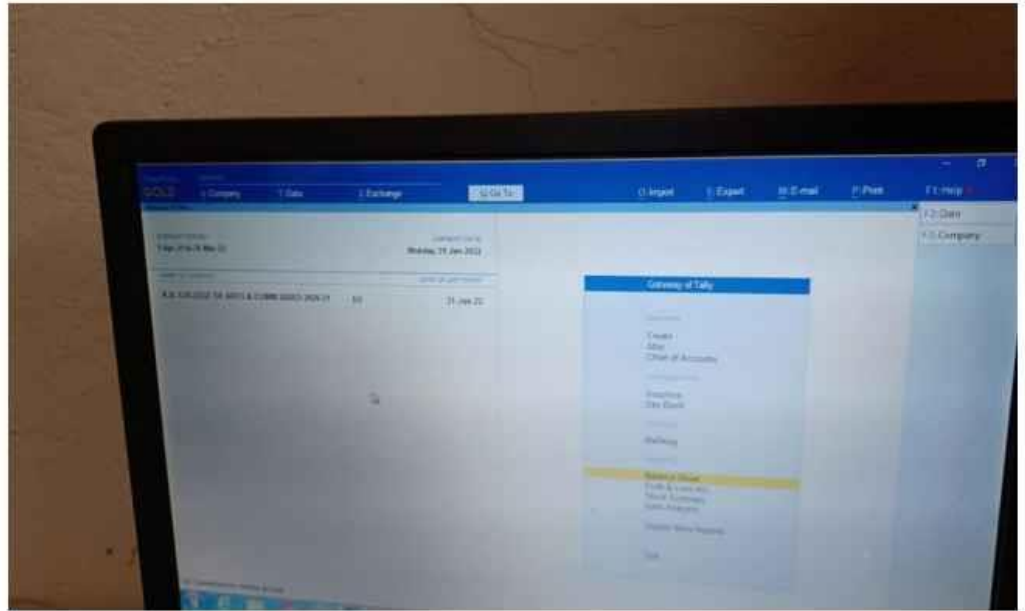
GOLD
K: Company
Y: Data
Z: Exchange
G: Go To
O: Import
E: Export
M: E-mail
P: Print
F1: Help

F2: Date
F3: Company

CURRENT PERIOD
1-Apr-21 to 31-Mar-22
CURRENT DATE
Monday, 31 Jan 2022

NAME OF COMPANY
DATE OF LAST ENTRY
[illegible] 2020-21
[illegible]
31-Jan-22

Gateway of Tally

Create
Alter
Chart of Accounts

Vouchers
Day Book

Banking

Balance Sheet
Profit & Loss A/c
Stock Summary
Ratio Analysis

Display More Reports

Quit